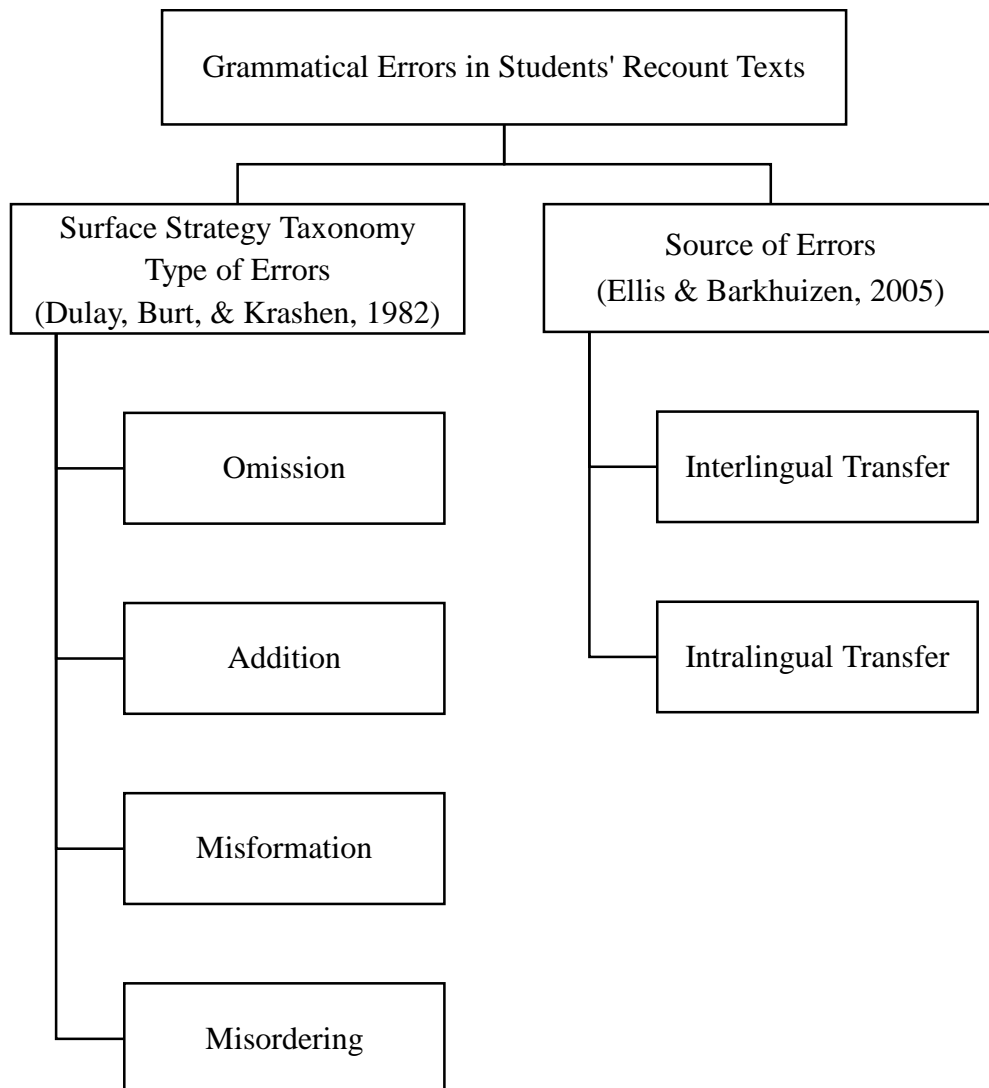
Grammatical Errors in Students' Recount Texts

Surface Strategy Taxonomy
Type of Errors
(Dulay, Burt, & Krashen, 1982)

Omission

Addition

Misformation

Misordering

Source of Errors
(Ellis & Barkhuizen, 2005)

Interlingual Transfer

Intralingual Transfer